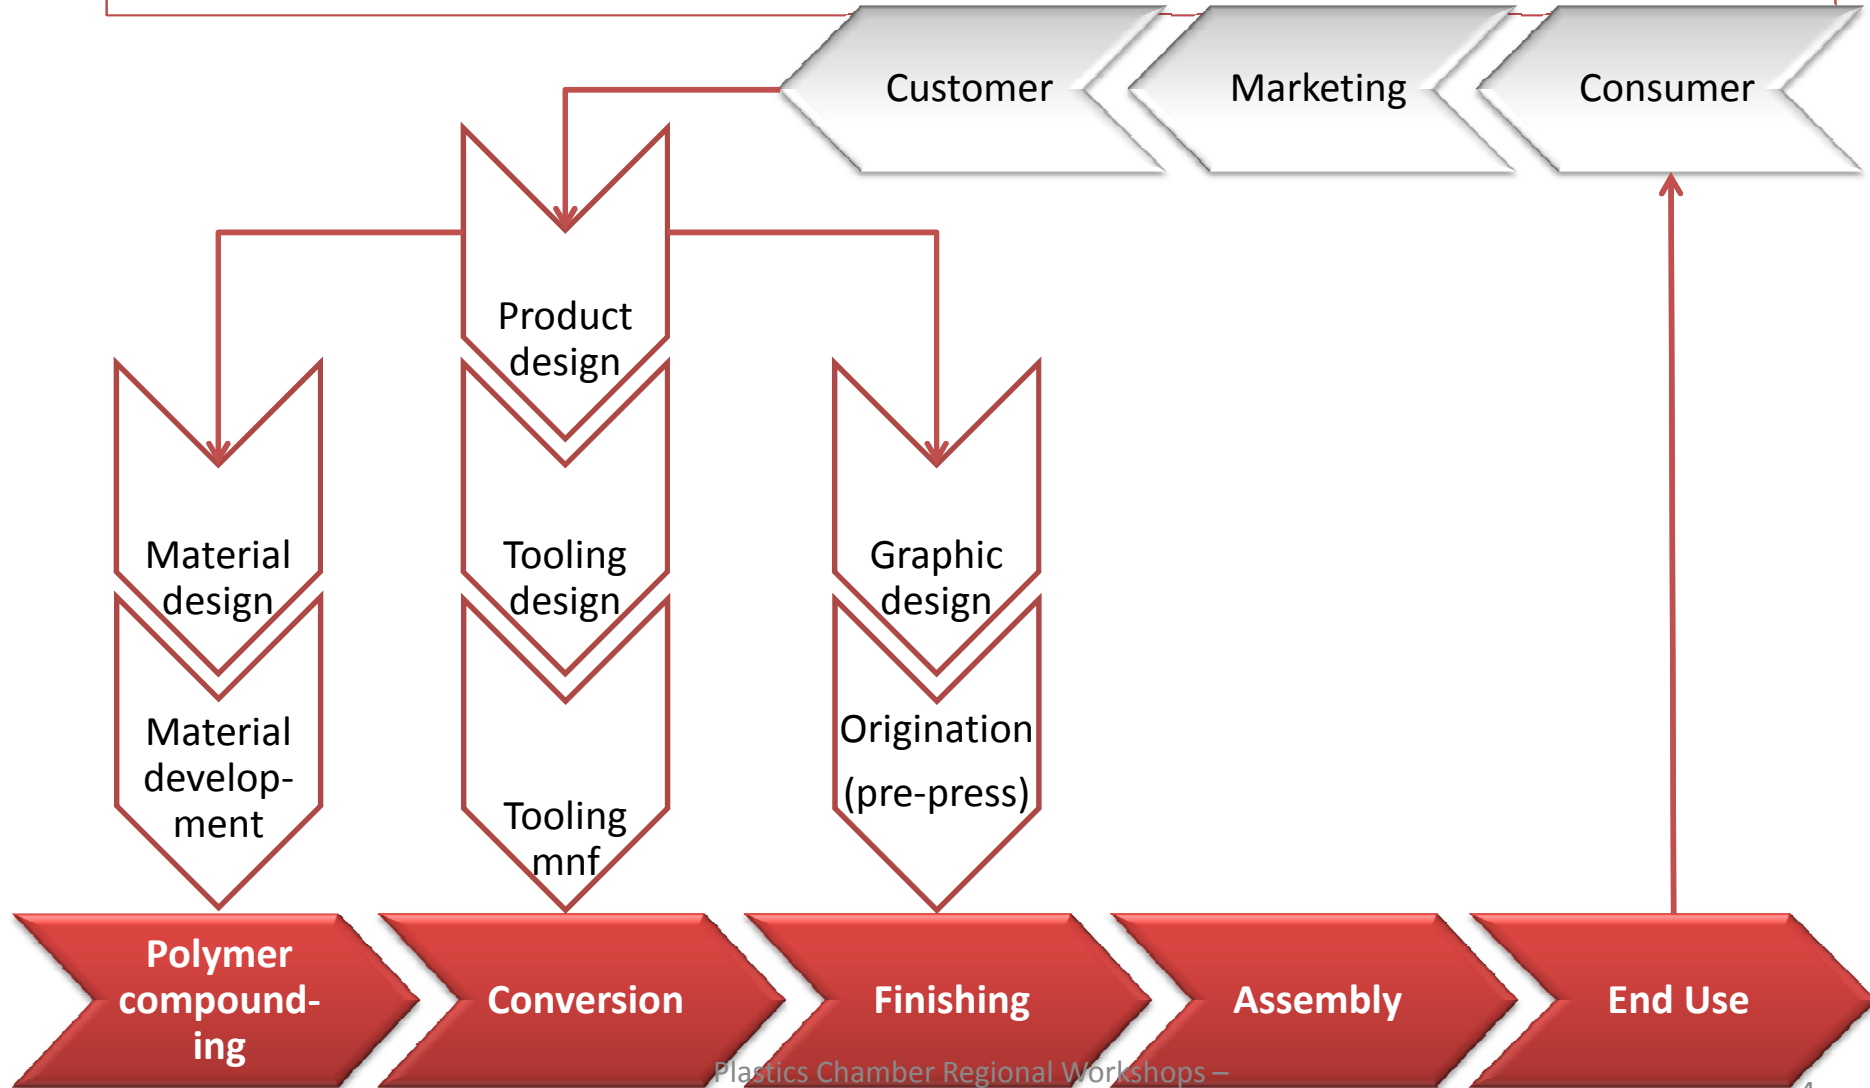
Customer

Marketing

Consumer

Product design

Material design

Tooling design

Graphic design

Material develop-ment

Tooling mnf

Origination (pre-press)

Polymer compound-ing

Conversion

Finishing

Assembly

End Use

Plastics Chamber Regional Workshops –